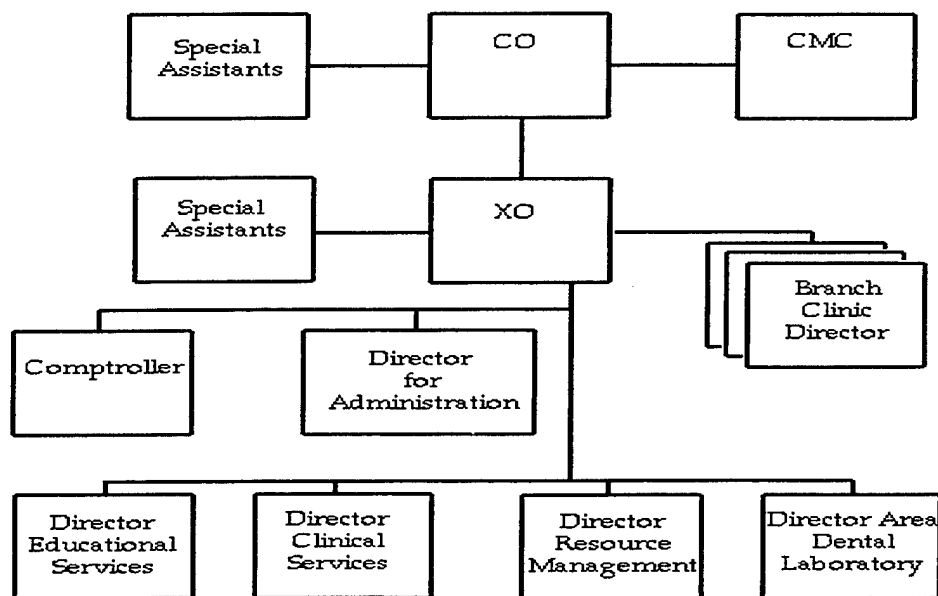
Special Assistants

CO

CMC

Special Assistants

XO

Branch Clinic Director

Comptroller

Director for Administration

Director Educational Services

Director Clinical Services

Director Resource Management

Director Area Dental Laboratory